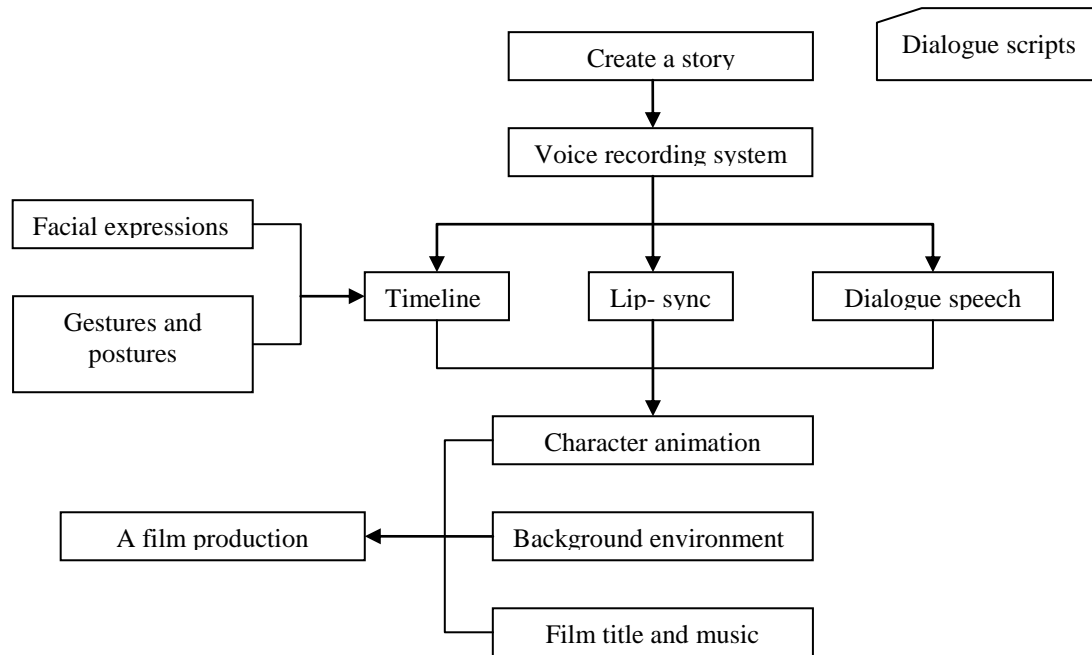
Create a story

Dialogue scripts

Voice recording system

Facial expressions

Gestures and postures

Timeline

Lip- sync

Dialogue speech

Character animation

A film production

Background environment

Film title and music